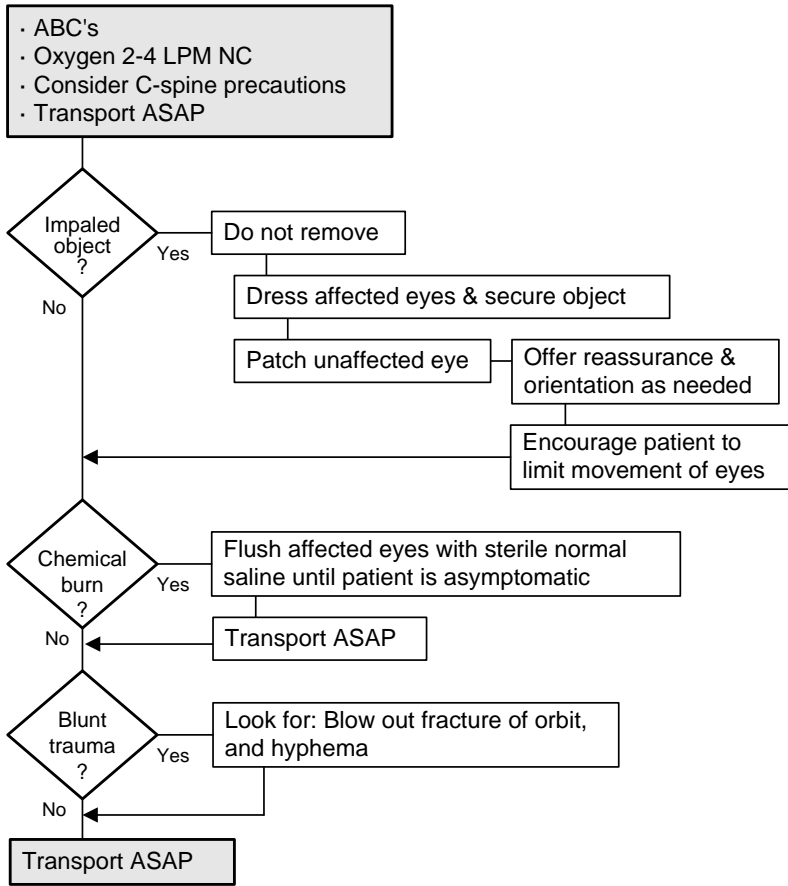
· ABC's
· Oxygen 2-4 LPM NC
· Consider C-spine precautions
· Transport ASAP

Impaled object ?

Yes

Do not remove

Dress affected eyes & secure object

Patch unaffected eye

Offer reassurance & orientation as needed

Encourage patient to limit movement of eyes

No

Chemical burn ?

Yes

Flush affected eyes with sterile normal saline until patient is asymptomatic

Transport ASAP

No

Blunt trauma ?

Yes

Look for: Blow out fracture of orbit, and hyphema

No

Transport ASAP